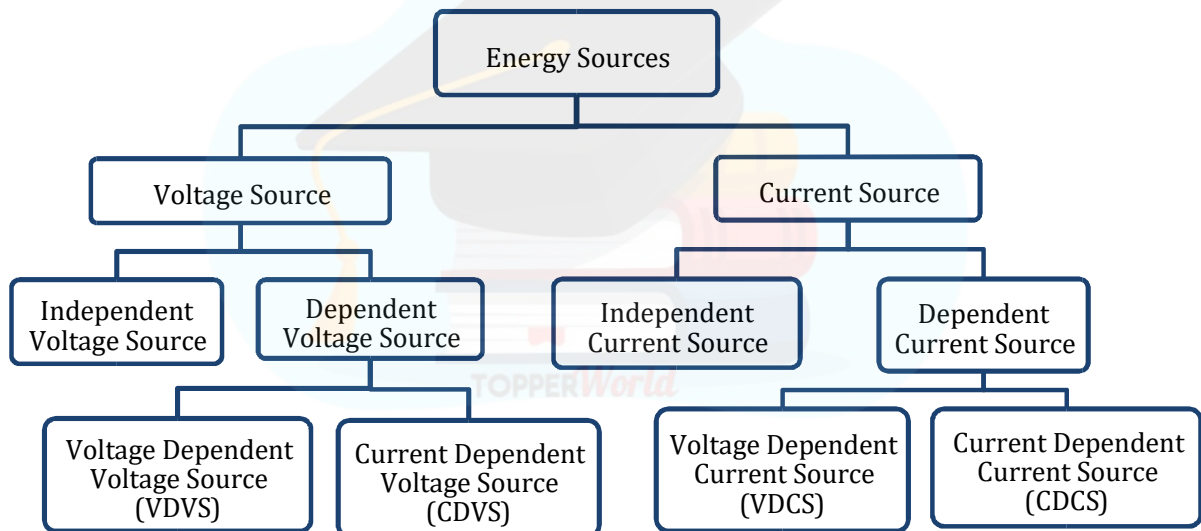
Energy Sources

Voltage Source

Current Source

Independent Voltage Source

Dependent Voltage Source

Independent Current Source

Dependent Current Source

TOPPERWorld

Voltage Dependent Voltage Source (VDVS)

Current Dependent Voltage Source (CDVS)

Voltage Dependent Current Source (VDCS)

Current Dependent Current Source (CDCS)